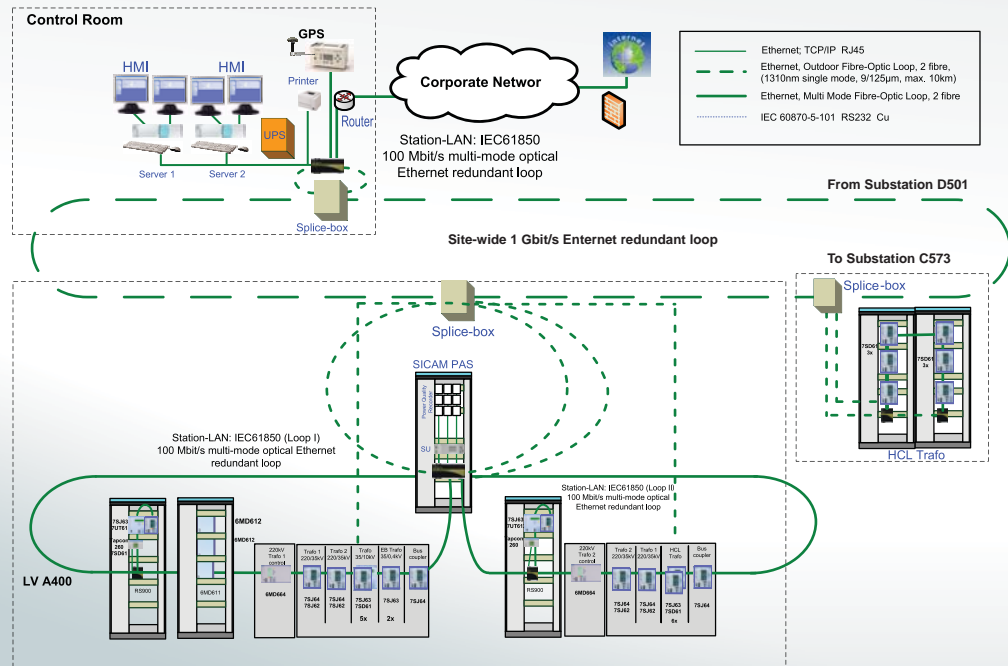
Control Room

GPS

HMI

HMI

Printer

UPS

Router

Server 1

Server 2

Splice-box

Corporate Networ

Station-LAN: IEC61850
100 Mbit/s multi-mode optical
Ethernet redundant loop

| | |
|---|---|
| | Ethernet; TCP/IP RJ45 |
| | Ethernet, Outdoor Fibre-Optic Loop, 2 fibre, (1310nm single mode, 9/125μm, max. 10km) |
| | Ethernet, Multi Mode Fibre-Optic Loop, 2 fibre |
| | IEC 60870-5-101 RS232 Cu |

From Substation D501

Site-wide 1 Gbit/s Enternet redundant loop

To Substation C573

Splice-box

Splice-box

7SD61 3x

7SD61 3x

HCL Trafo

SICAM PAS

Power Quality Recorder

SU

Station-LAN: IEC61850 (Loop I)
100 Mbit/s multi-mode optical Ethernet redundant loop

Station-LAN: IEC61850 (Loop II)
100 Mbit/s multi-mode optical Ethernet redundant loop

7SJ63 7UT61

apcon 260 7SD61

RS900

6MD612

6MD612

6MD611

220kV Trafo 1 control

6MD664

Trafo 1 220/35kV

7SJ64 7SJ62

Trafo 2 220/35kV

7SJ64 7SJ62

Trafo 35/10kV

7SJ63 7SD61

5x

EB Trafo 35/0,4kV

7SJ63

2x

Bus coupler

7SJ64

LV A400

7SJ63 7UT61

apcon 260

RS900

220kV Trafo 2 control

6MD664

Trafo 2 220/35kV

7SJ64 7SJ62

Trafo 1 220/35kV

7SJ64 7SJ62

HCL Trafo

7SJ63 7SD61

6x

Bus coupler

7SJ64